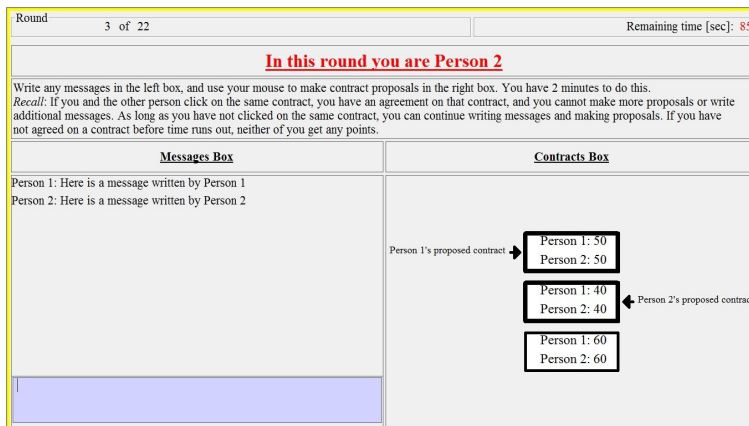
Round
3 of 22

Remaining time [sec]: 85

In this round you are Person 2

Write any messages in the left box, and use your mouse to make contract proposals in the right box. You have 2 minutes to do this.
*Recall*: If you and the other person click on the same contract, you have an agreement on that contract, and you cannot make more proposals or write additional messages. As long as you have not clicked on the same contract, you can continue writing messages and making proposals. If you have not agreed on a contract before time runs out, neither of you get any points.

Messages Box

Contracts Box

Person 1: Here is a message written by Person 1
Person 2: Here is a message written by Person 2

Person 1's proposed contract

Person 1: 50
Person 2: 50

Person 1: 40
Person 2: 40

Person 2's proposed contrac

Person 1: 60
Person 2: 60